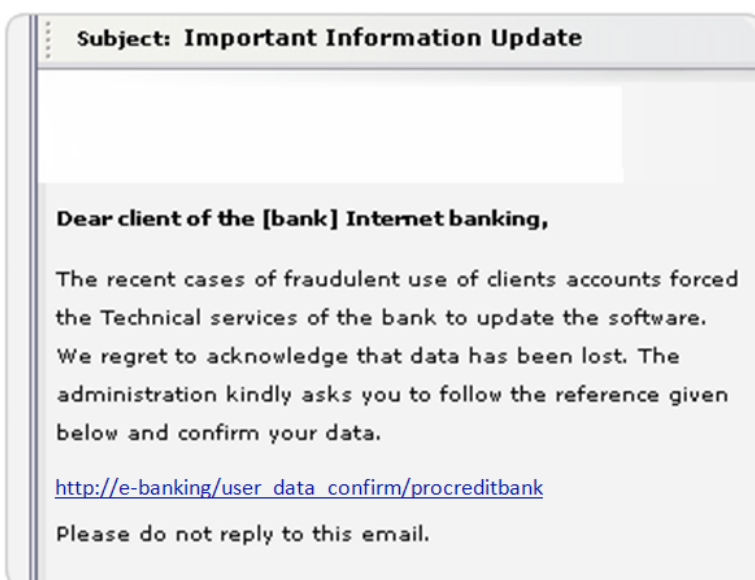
Subject: Important Information Update

Dear client of the [bank] Internet banking,

The recent cases of fraudulent use of clients accounts forced the Technical services of the bank to update the software. We regret to acknowledge that data has been lost. The administration kindly asks you to follow the reference given below and confirm your data.

http://e-banking/user_data_confirm/procreditbank

Please do not reply to this email.